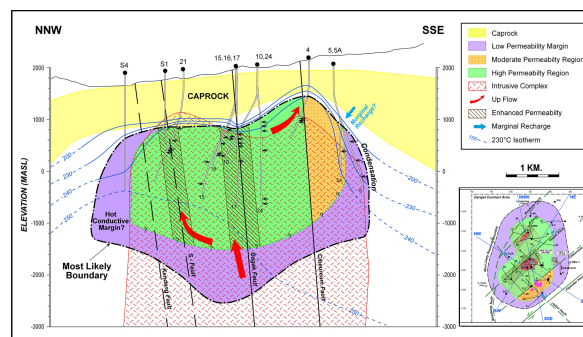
NNW

SSE

Caprock

Low Permeability Margin

Moderate Permeability Region

High Permeability Region

Intrusive Complex

Up Flow

Enhanced Permeability

Marginal Recharge

230°C Isotherm

S4

S1

21

15,16,17

10,24

4

5,5A

2000

1000

0

-1000

-2000

-3000

ELEVATION (MASL)

CAPROCK

Marginal Recharge?

Hot Conductive Margin?

Most Likely Boundary

Condensation

S. Fault

Sogo Fault

Ramiscal Fault

Claveria Fault

230

240

250

200

1 KM.

NNW

NE

SSE

SW